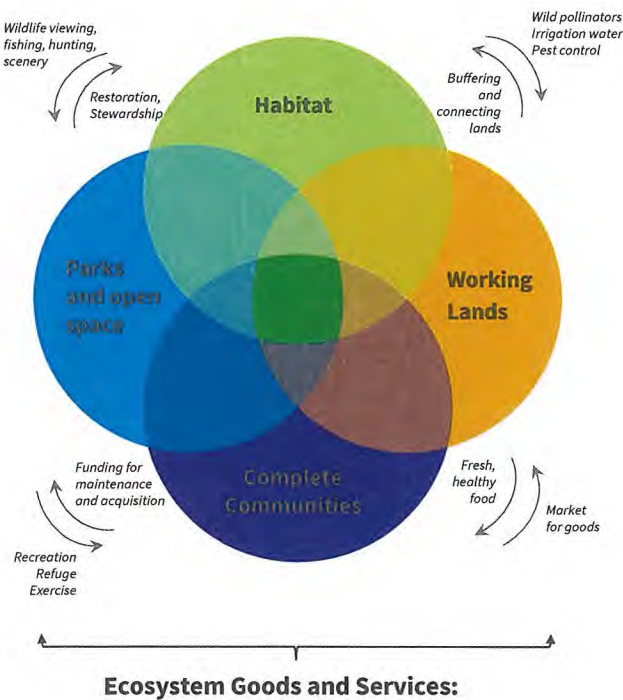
Wildlife viewing, fishing, hunting, scenery

Restoration, Stewardship

Habitat

Wild pollinators
Irrigation water
Pest control

Buffering and connecting lands

Parks and open space

Working Lands

Complete Communities

Funding for maintenance and acquisition

Recreation
Refuge
Exercise

Fresh, healthy food

Market for goods

Ecosystem Goods and Services: